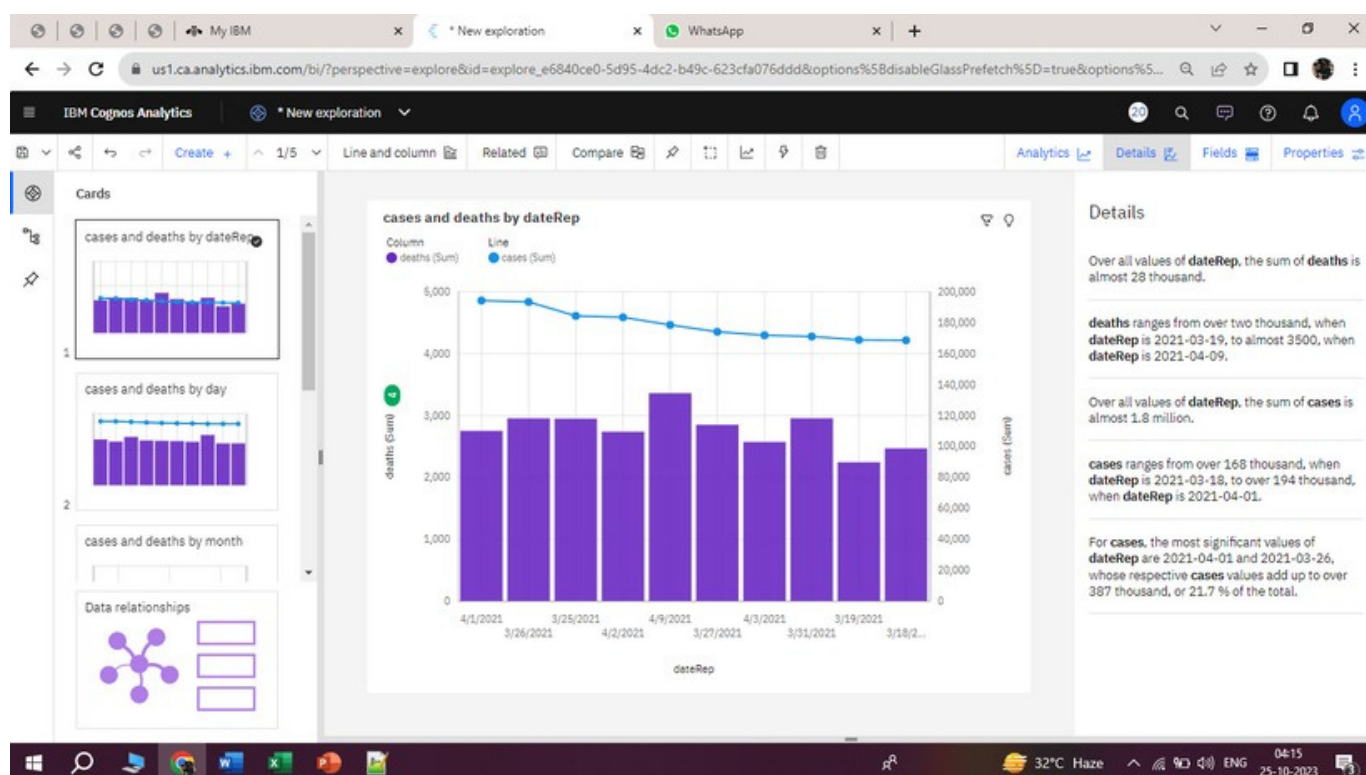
My IBM
* New exploration
WhatsApp
us1.ca.analytics.ibm.com/bi/?perspective=explore&id=explore_e6840ce0-5d95-4dc2-b49c-623cfa076ddd&options%5BdisableGlassPrefetch%5D=true&options%5...

IBM Cognos Analytics
* New exploration
20

Create + 1/5 Line and column Related Compare
Analytics Details Fields Properties

Cards
cases and deaths by dateRep
1
cases and deaths by day
2
cases and deaths by month
Data relationships

cases and deaths by dateRep
Column
deaths (Sum)
Line
cases (Sum)

| deaths (Sum) | cases (Sum) |
|---|---|
| 5,000 | 200,000 |
| | 180,000 |
| 4,000 | 160,000 |
| | 140,000 |
| 3,000 | 120,000 |
| | 100,000 |
| 2,000 | 80,000 |
| | 60,000 |
| 1,000 | 40,000 |
| | 20,000 |
| 0 | 0 |

4
4/1/2021 3/26/2021 3/25/2021 4/2/2021 4/9/2021 3/27/2021 4/3/2021 3/31/2021 3/19/2021 3/18/2...
dateRep

Details
Over all values of dateRep, the sum of deaths is almost 28 thousand.

deaths ranges from over two thousand, when dateRep is 2021-03-19, to almost 3500, when dateRep is 2021-04-09.

Over all values of dateRep, the sum of cases is almost 1.8 million.

cases ranges from over 168 thousand, when dateRep is 2021-03-18, to over 194 thousand, when dateRep is 2021-04-01.

For cases, the most significant values of dateRep are 2021-04-01 and 2021-03-26, whose respective cases values add up to over 387 thousand, or 21.7 % of the total.

32°C Haze ENG 04:15 25-10-2023